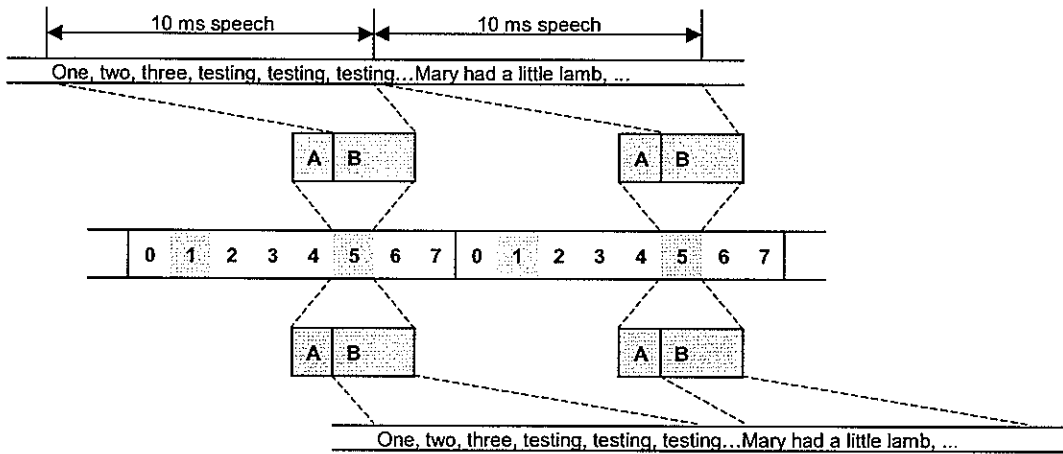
10 ms speech

10 ms speech

One, two, three, testing, testing, testing…Mary had a little lamb, ...

A B

A B

0 1 2 3 4 5 6 7 0 1 2 3 4 5 6 7

A B

A B

One, two, three, testing, testing, testing…Mary had a little lamb, ...